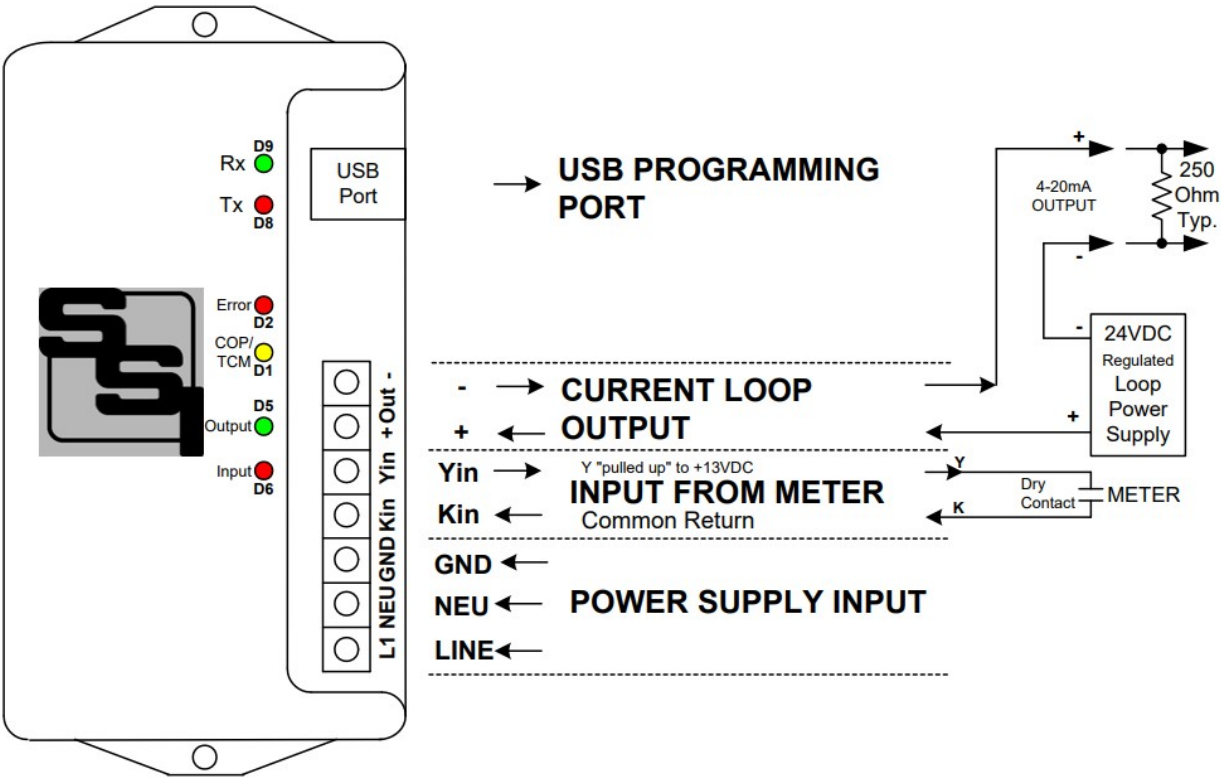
D9
Rx
Tx
D8

USB Port

USB PROGRAMMING PORT

+
4-20mA OUTPUT
250 Ohm Typ.
-

Error
D2
COP/ TCM
D1
D5
Output
Input
D6

- Out +
Yin
Kin
GND
NEU
L1

-
24VDC
Regulated
Loop
Power
Supply
+

- CURRENT LOOP
+ OUTPUT

Yin
Y "pulled up" to +13VDC
INPUT FROM METER
Kin
Common Return
Y
Dry Contact
METER
K

GND
NEU
LINE
POWER SUPPLY INPUT